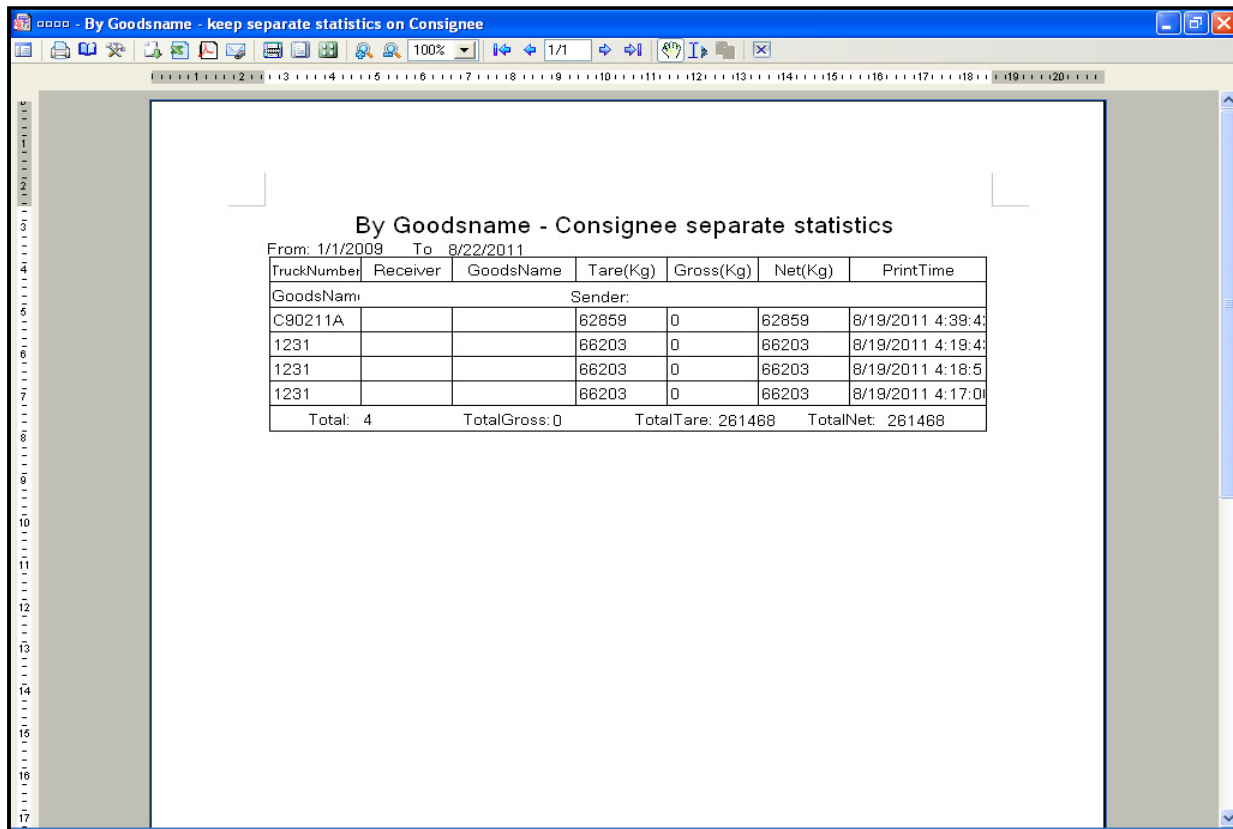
□□□□ - By Goodsname - keep separate statistics on Consignee

100% 1/1

1 2 3 4 5 6 7 8 9 10 11 12 13 14 15 16 17 18 19 20

1 2 3 4 5 6 7 8 9 10 11 12 13 14 15 16 17

By Goodsname - Consignee separate statistics

From: 1/1/2009 To 8/22/2011

| TruckNumber | Receiver | GoodsName | Tare(Kg) | Gross(Kg) | Net(Kg) | PrintTime |
|---|---|---|---|---|---|---|
| GoodsNam | | Sender: | | | | |
| C90211A | | | 62859 | 0 | 62859 | 8/19/2011 4:39:4 |
| 1231 | | | 66203 | 0 | 66203 | 8/19/2011 4:19:4 |
| 1231 | | | 66203 | 0 | 66203 | 8/19/2011 4:18:5 |
| 1231 | | | 66203 | 0 | 66203 | 8/19/2011 4:17:0 |

Total: 4 TotalGross: 0 TotalTare: 261468 TotalNet: 261468